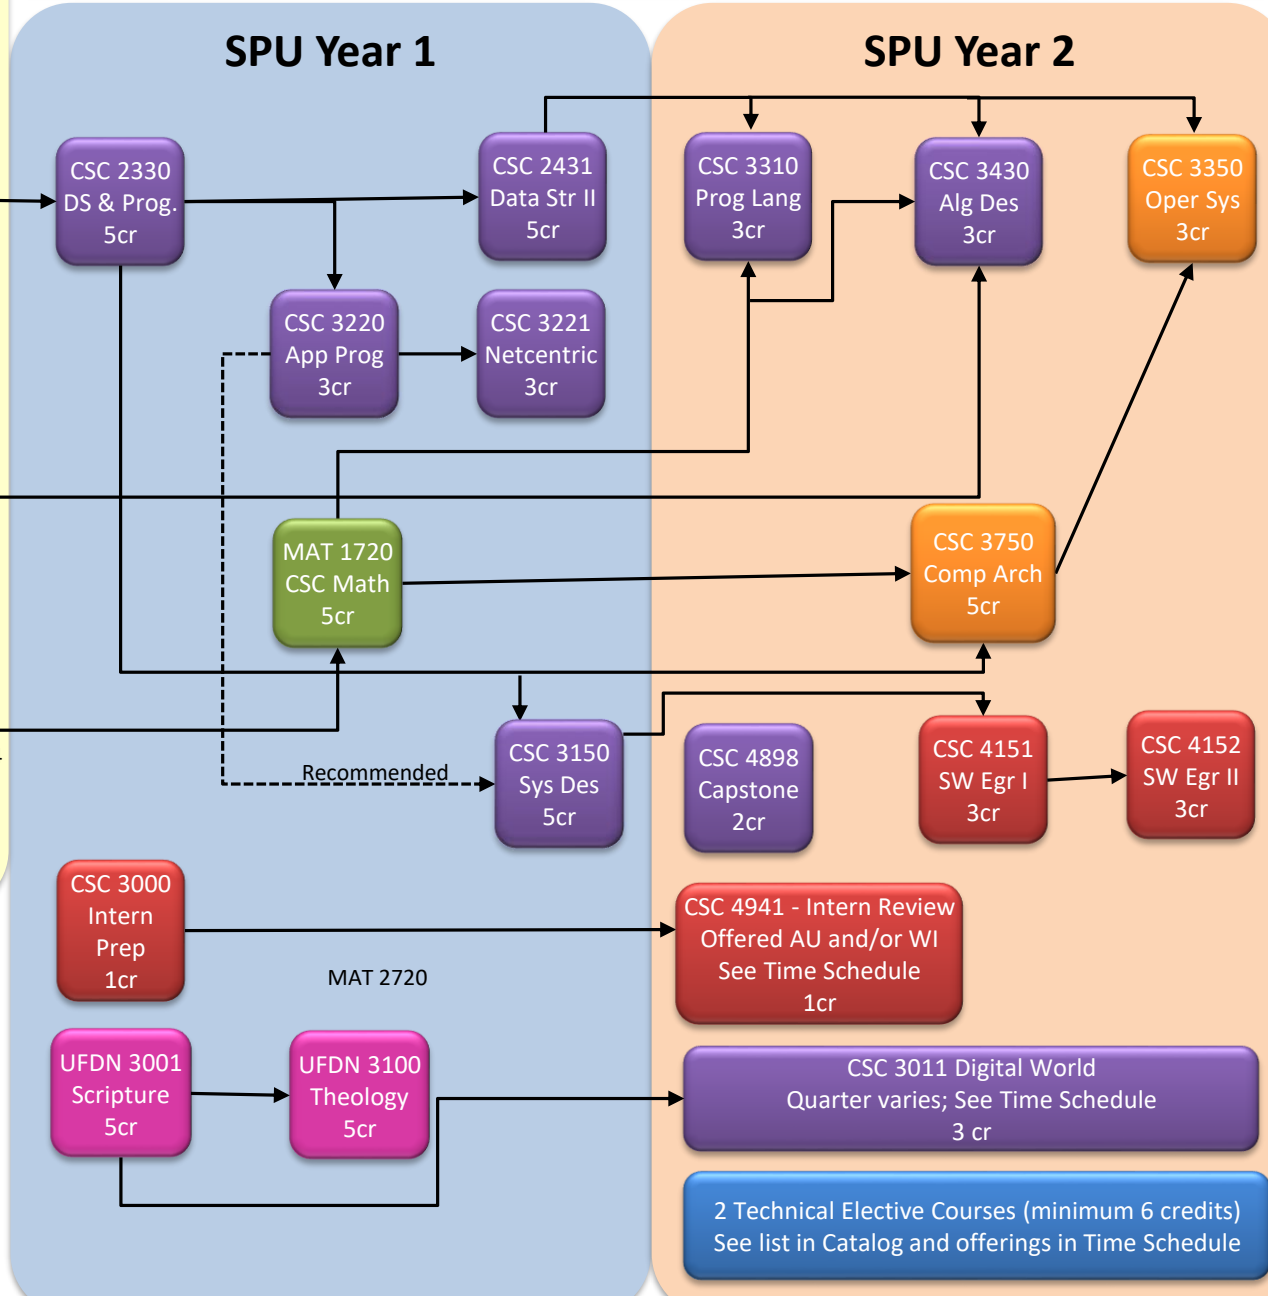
SPU Year 1

SPU Year 2

CSC 2330
DS & Prog.
5cr

CSC 2431
Data Str II
5cr

CSC 3310
Prog Lang
3cr

CSC 3430
Alg Des
3cr

CSC 3350
Oper Sys
3cr

CSC 3220
App Prog
3cr

CSC 3221
Netcentric
3cr

MAT 1720
CSC Math
5cr

CSC 3750
Comp Arch
5cr

CSC 3150
Sys Des
5cr

Recommended

CSC 4898
Capstone
2cr

CSC 4151
SW Egr I
3cr

CSC 4152
SW Egr II
3cr

CSC 3000
Intern
Prep
1cr

MAT 2720

CSC 4941 - Intern Review
Offered AU and/or WI
See Time Schedule
1cr

UFDN 3001
Scripture
5cr

UFDN 3100
Theology
5cr

CSC 3011 Digital World
Quarter varies; See Time Schedule
3 cr

2 Technical Elective Courses (minimum 6 credits)
See list in Catalog and offerings in Time Schedule